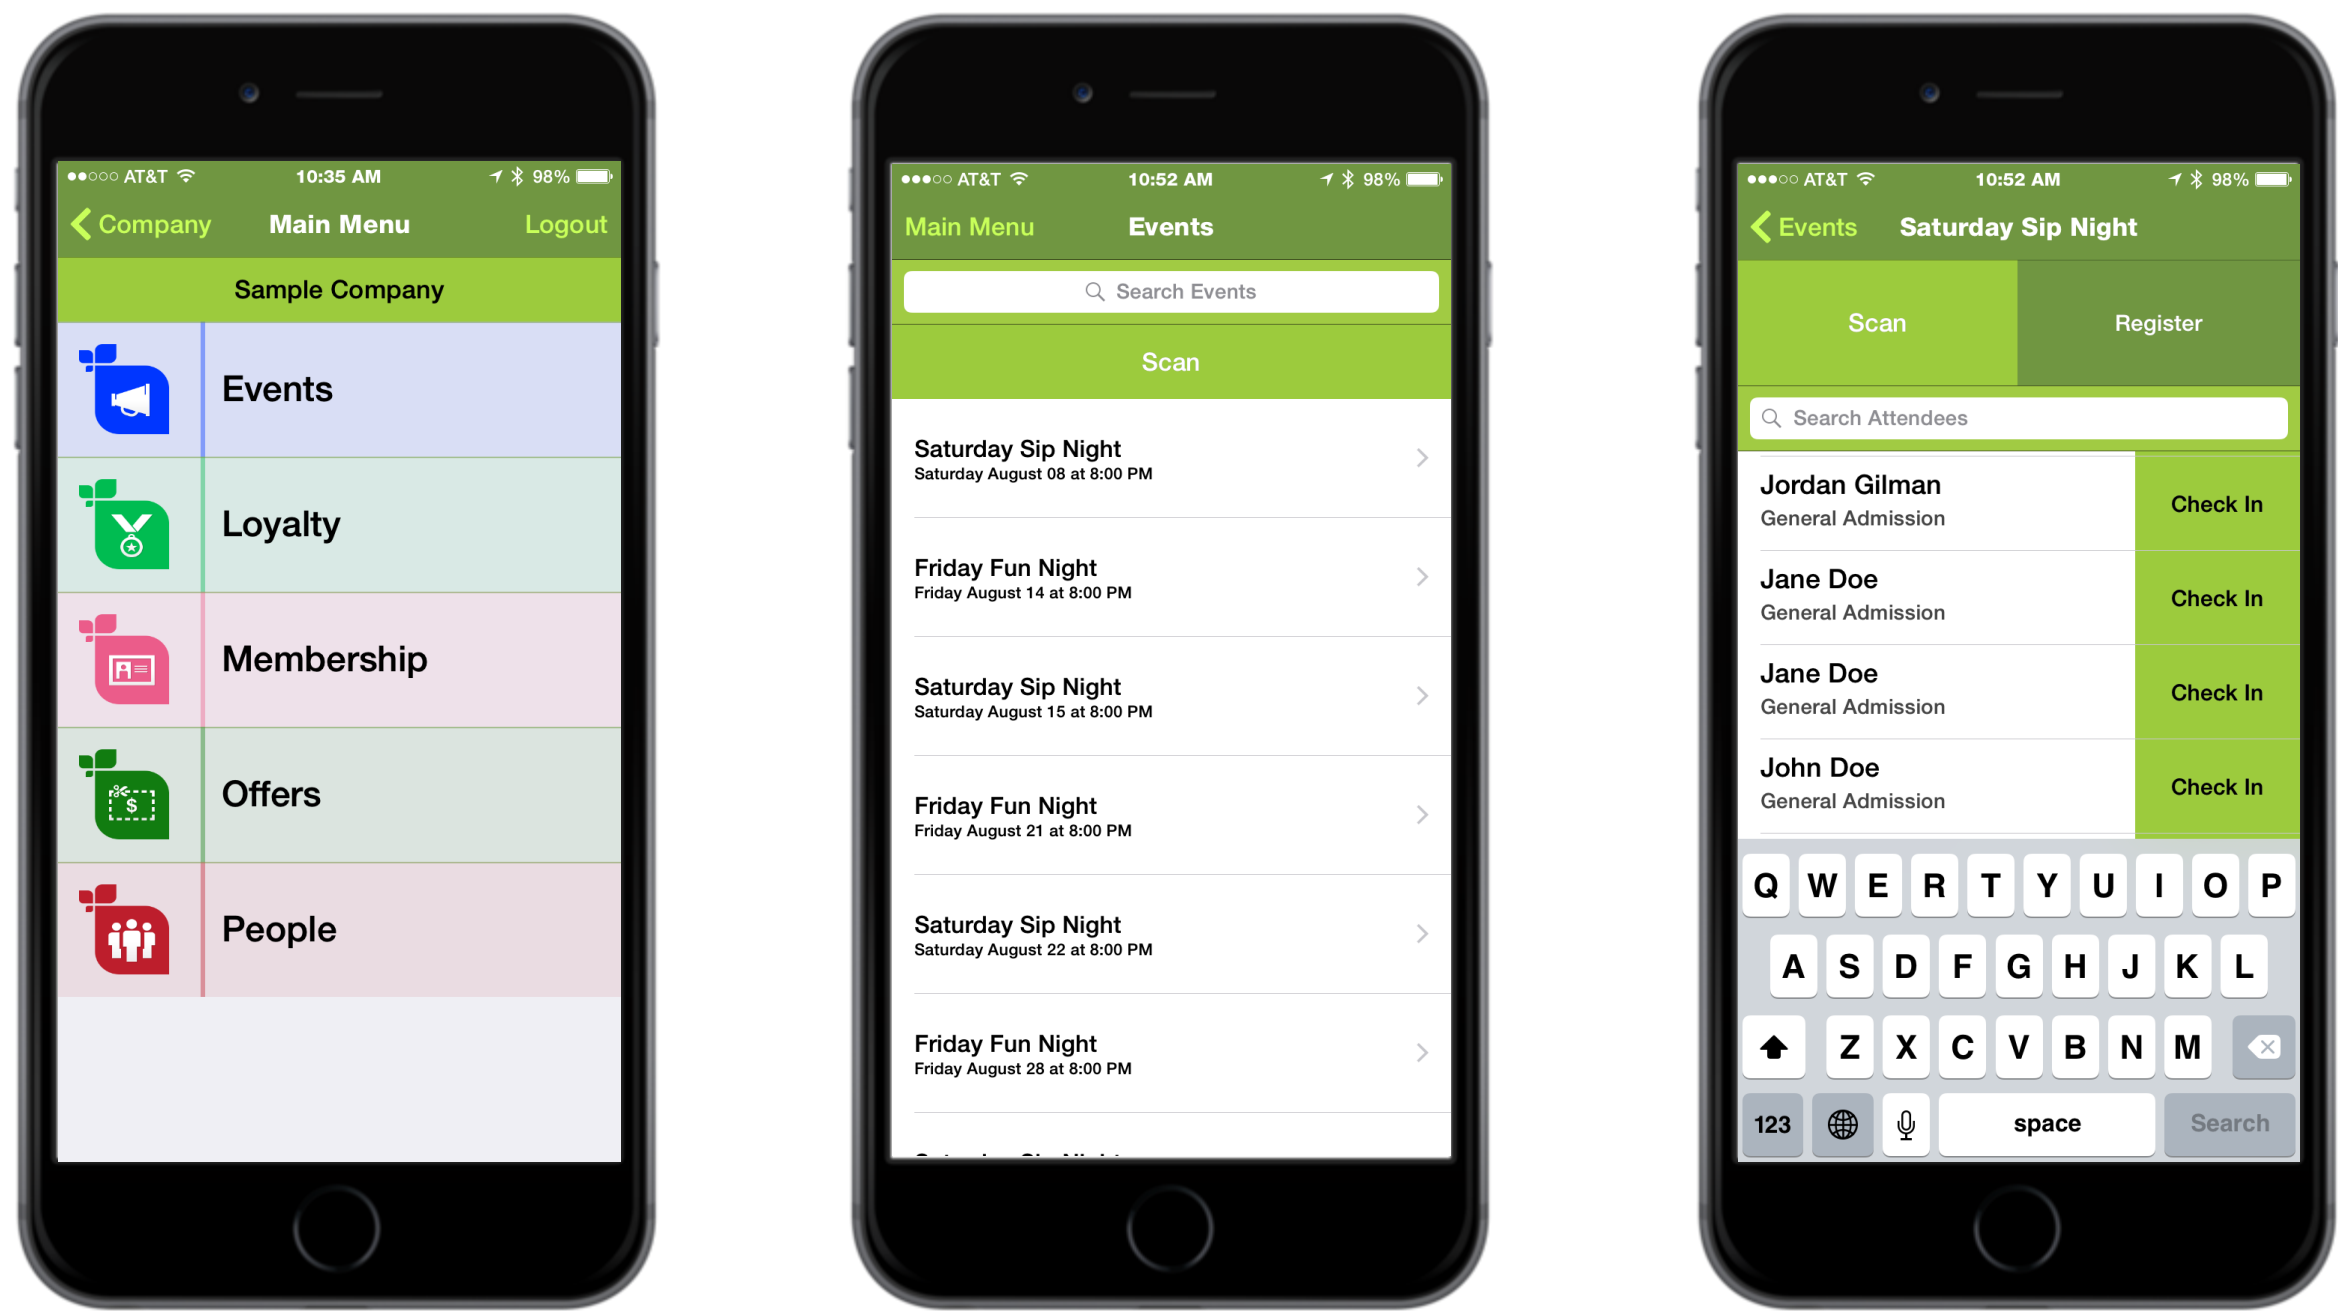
●●○○○ AT&T 10:35 AM 98%
Company Main Menu Logout
Sample Company
Events
Loyalty
Membership
Offers
People

●●●○○ AT&T 10:52 AM 98%
Main Menu Events
Search Events
Scan
Saturday Sip Night
Saturday August 08 at 8:00 PM
Friday Fun Night
Friday August 14 at 8:00 PM
Saturday Sip Night
Saturday August 15 at 8:00 PM
Friday Fun Night
Friday August 21 at 8:00 PM
Saturday Sip Night
Saturday August 22 at 8:00 PM
Friday Fun Night
Friday August 28 at 8:00 PM
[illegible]

●●●○○ AT&T 10:52 AM 98%
Events Saturday Sip Night
Scan
Register
Search Attendees
Jordan Gilman
General Admission
Check In
Jane Doe
General Admission
Check In
Jane Doe
General Admission
Check In
John Doe
General Admission
Check In
Q W E R T Y U I O P
A S D F G H J K L
Z X C V B N M
123 space Search